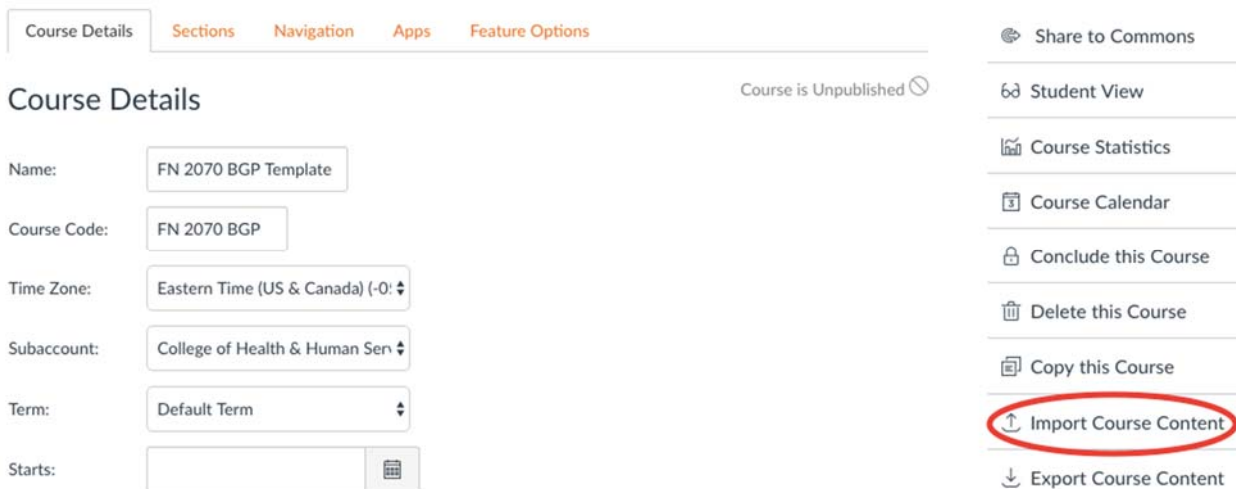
Course Details Sections Navigation Apps Feature Options

Course Details

Course is Unpublished

Name: FN 2070 BGP Template

Course Code: FN 2070 BGP

Time Zone: Eastern Time (US & Canada) (-0!

Subaccount: College of Health & Human Ser

Term: Default Term

Starts:

Share to Commons

Student View

Course Statistics

Course Calendar

Conclude this Course

Delete this Course

Copy this Course

Import Course Content

Export Course Content